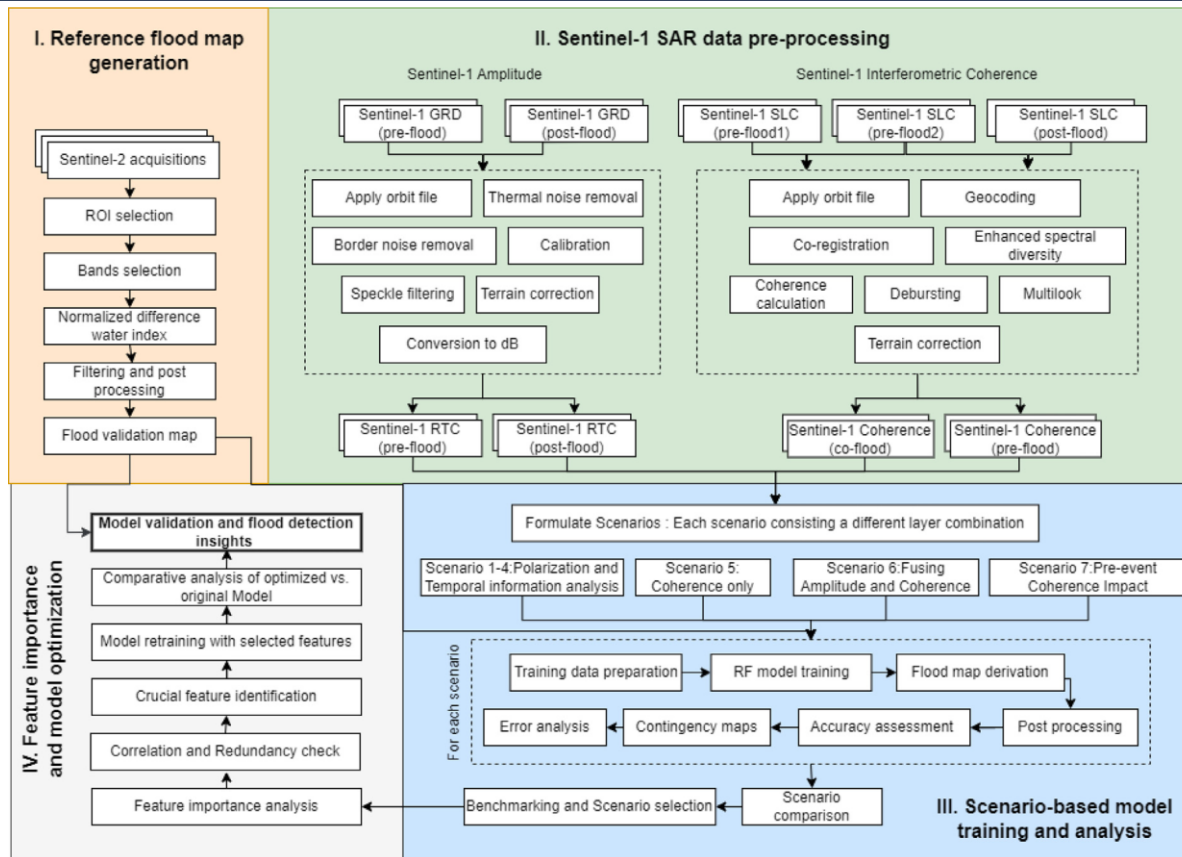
I. Reference flood map generation

Sentinel-2 acquisitions

ROI selection

Bands selection

Normalized difference water index

Filtering and post processing

Flood validation map

II. Sentinel-1 SAR data pre-processing

Sentinel-1 Amplitude

Sentinel-1 GRD (pre-flood)

Sentinel-1 GRD (post-flood)

Apply orbit file

Thermal noise removal

Border noise removal

Calibration

Speckle filtering

Terrain correction

Conversion to dB

Sentinel-1 RTC (pre-flood)

Sentinel-1 RTC (post-flood)

Sentinel-1 Interferometric Coherence

Sentinel-1 SLC (pre-flood1)

Sentinel-1 SLC (pre-flood2)

Sentinel-1 SLC (post-flood)

Apply orbit file

Geocoding

Co-registration

Enhanced spectral diversity

Coherence calculation

Debursting

Multilook

Terrain correction

Sentinel-1 Coherence (co-flood)

Sentinel-1 Coherence (pre-flood)

Formulate Scenarios : Each scenario consisting a different layer combination

Scenario 1-4:Polarization and Temporal information analysis

Scenario 5: Coherence only

Scenario 6:Fusing Amplitude and Coherence

Scenario 7:Pre-event Coherence Impact

For each scenario

Training data preparation

RF model training

Flood map derivation

Post processing

Accuracy assessment

Contingency maps

Error analysis

Scenario comparison

Benchmarking and Scenario selection

III. Scenario-based model training and analysis

IV. Feature importance and model optimization

Model validation and flood detection insights

Comparative analysis of optimized vs. original Model

Model retraining with selected features

Crucial feature identification

Correlation and Redundancy check

Feature importance analysis